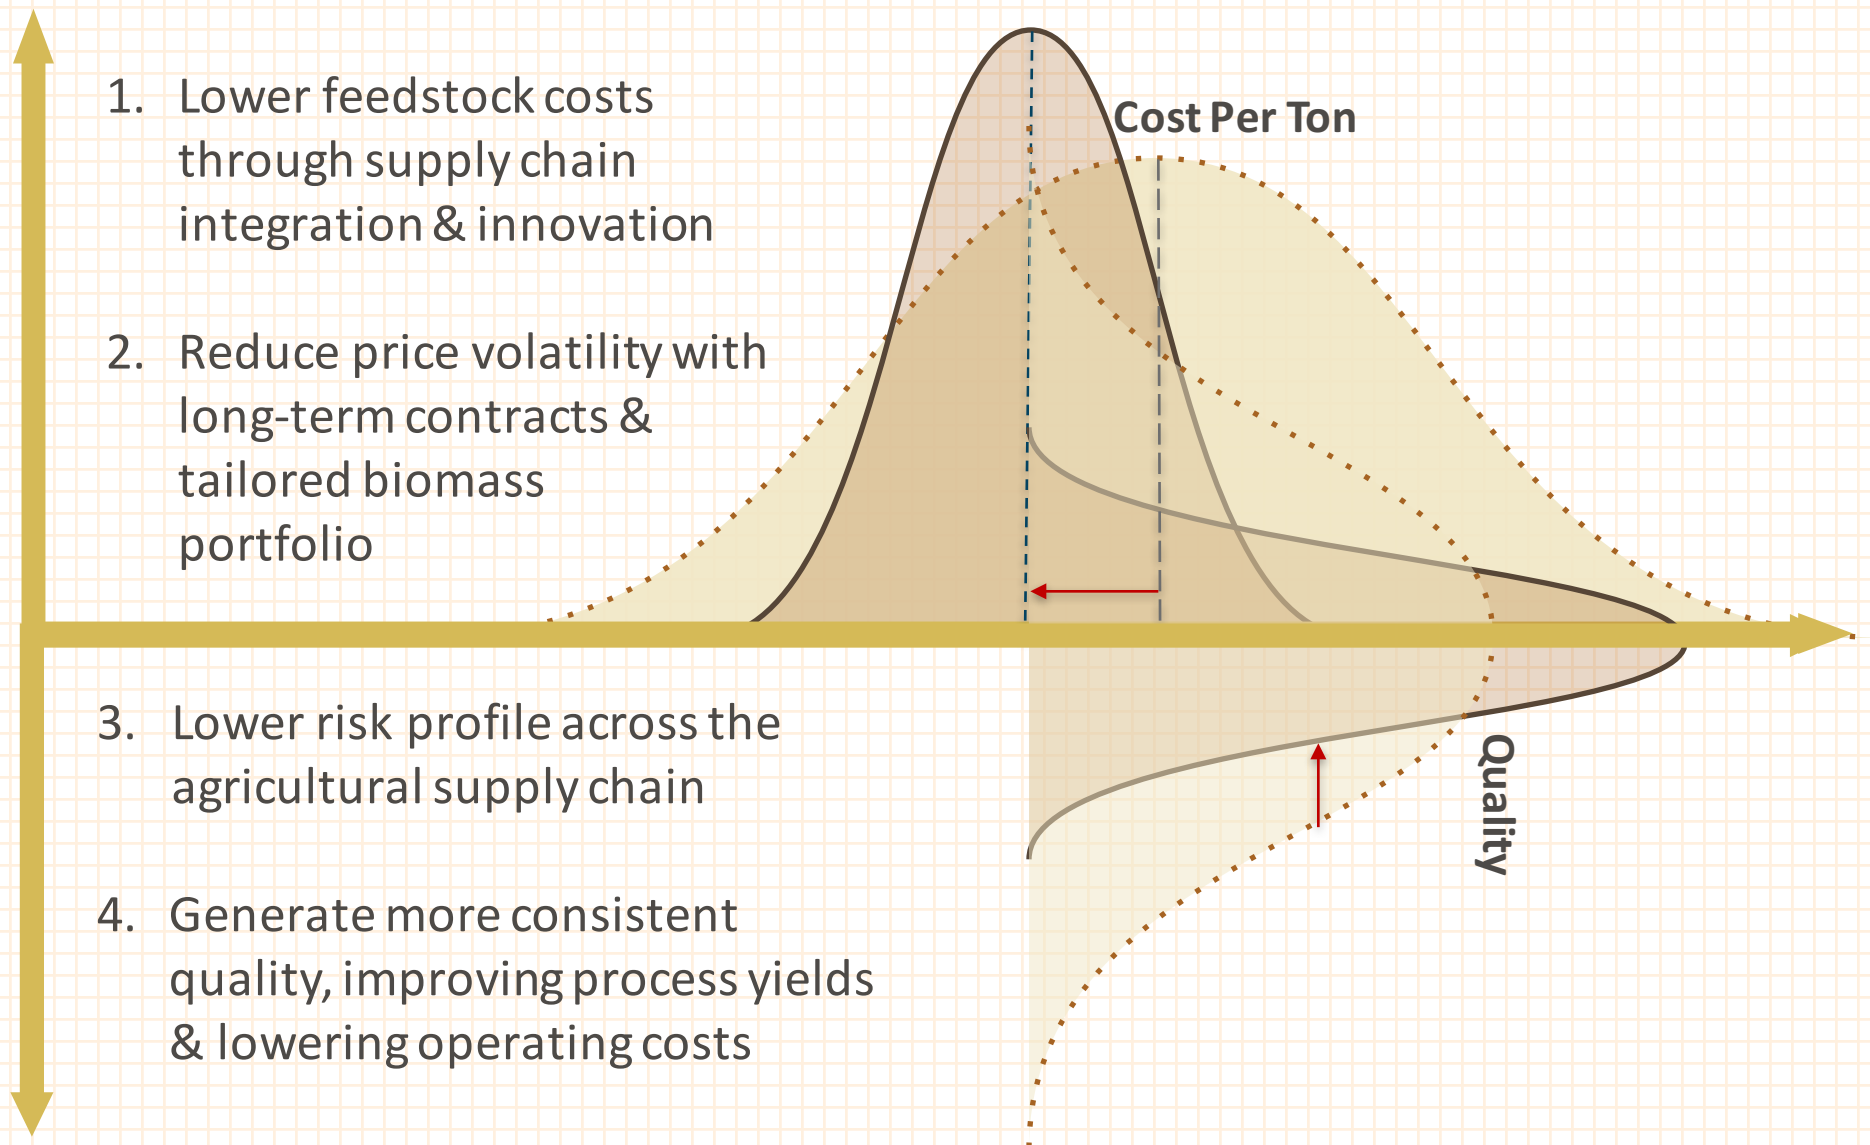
1. Lower feedstock costs through supply chain integration & innovation

2. Reduce price volatility with long-term contracts & tailored biomass portfolio

Cost Per Ton

3. Lower risk profile across the agricultural supply chain

Quality

4. Generate more consistent quality, improving process yields & lowering operating costs